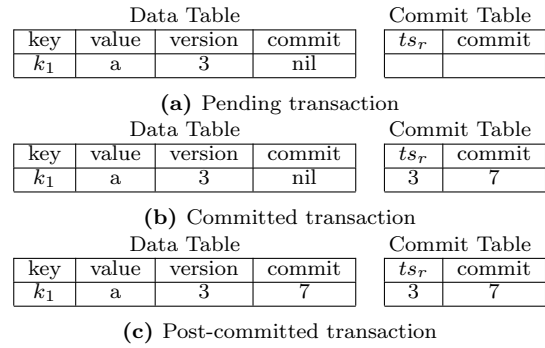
Data Table

| key | value | version | commit |
|---|---|---|---|
| $k_1$ | a | 3 | nil |

Commit Table

| $ts_r$ | commit |
|---|---|
| | |

**(a)** Pending transaction

Data Table

| key | value | version | commit |
|---|---|---|---|
| $k_1$ | a | 3 | nil |

Commit Table

| $ts_r$ | commit |
|---|---|
| 3 | 7 |

**(b)** Committed transaction

Data Table

| key | value | version | commit |
|---|---|---|---|
| $k_1$ | a | 3 | 7 |

Commit Table

| $ts_r$ | commit |
|---|---|
| 3 | 7 |

**(c)** Post-committed transaction